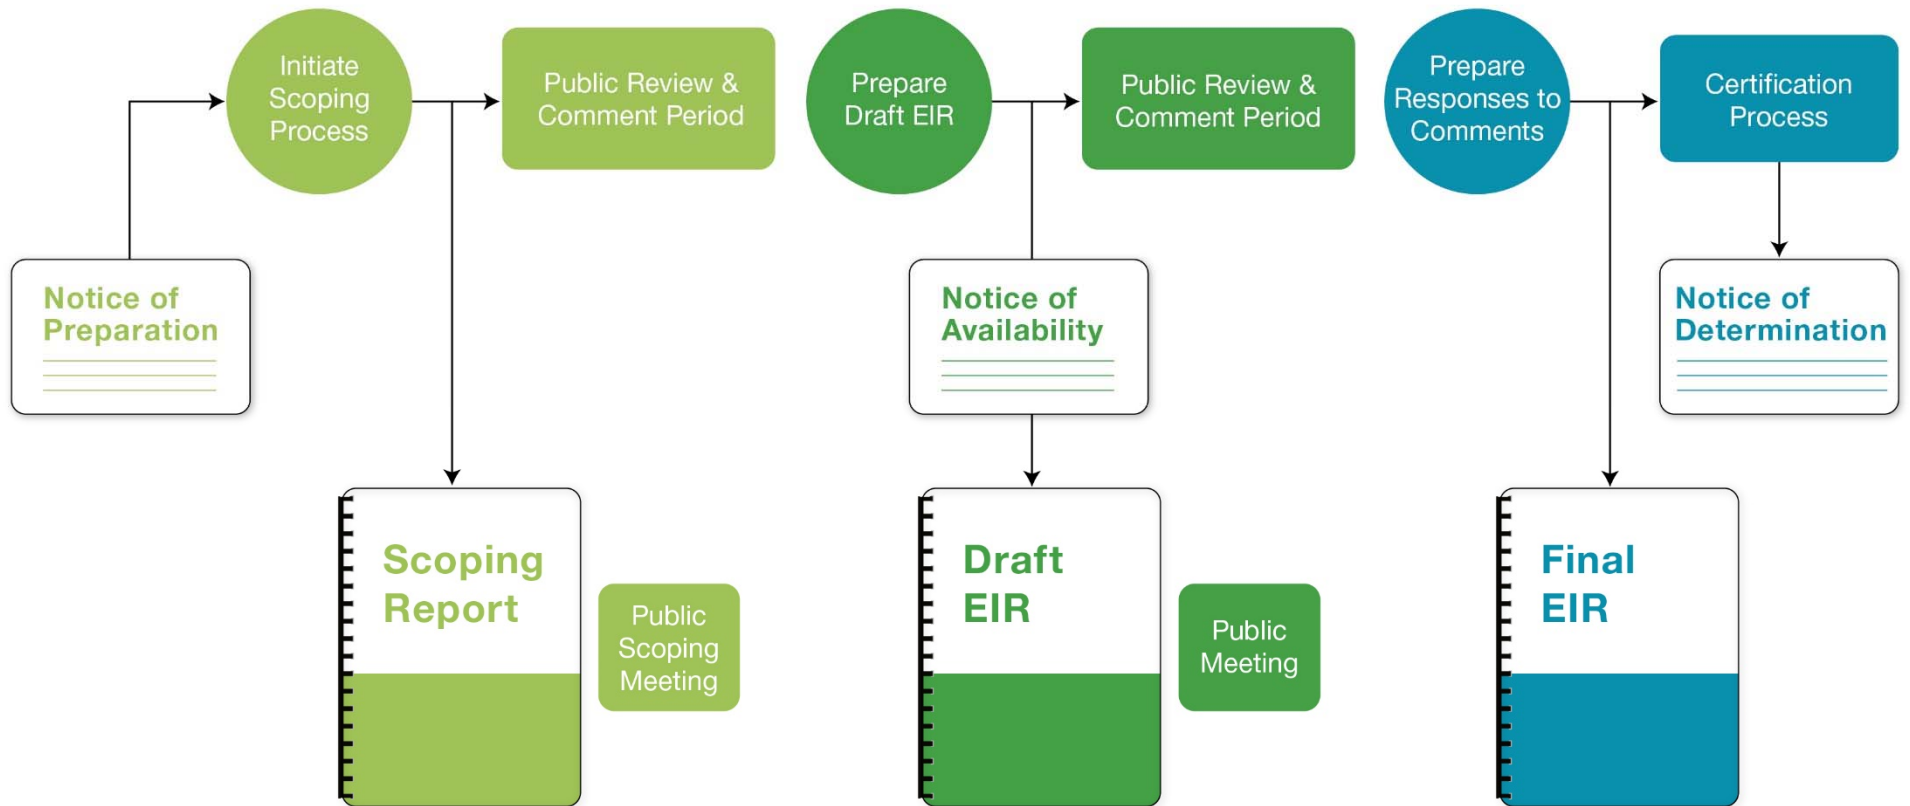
Initiate Scoping Process

Public Review & Comment Period

Prepare Draft EIR

Public Review & Comment Period

Prepare Responses to Comments

Certification Process

Notice of Preparation

Notice of Availability

Notice of Determination

Scoping Report

Public Scoping Meeting

Draft EIR

Public Meeting

Final EIR